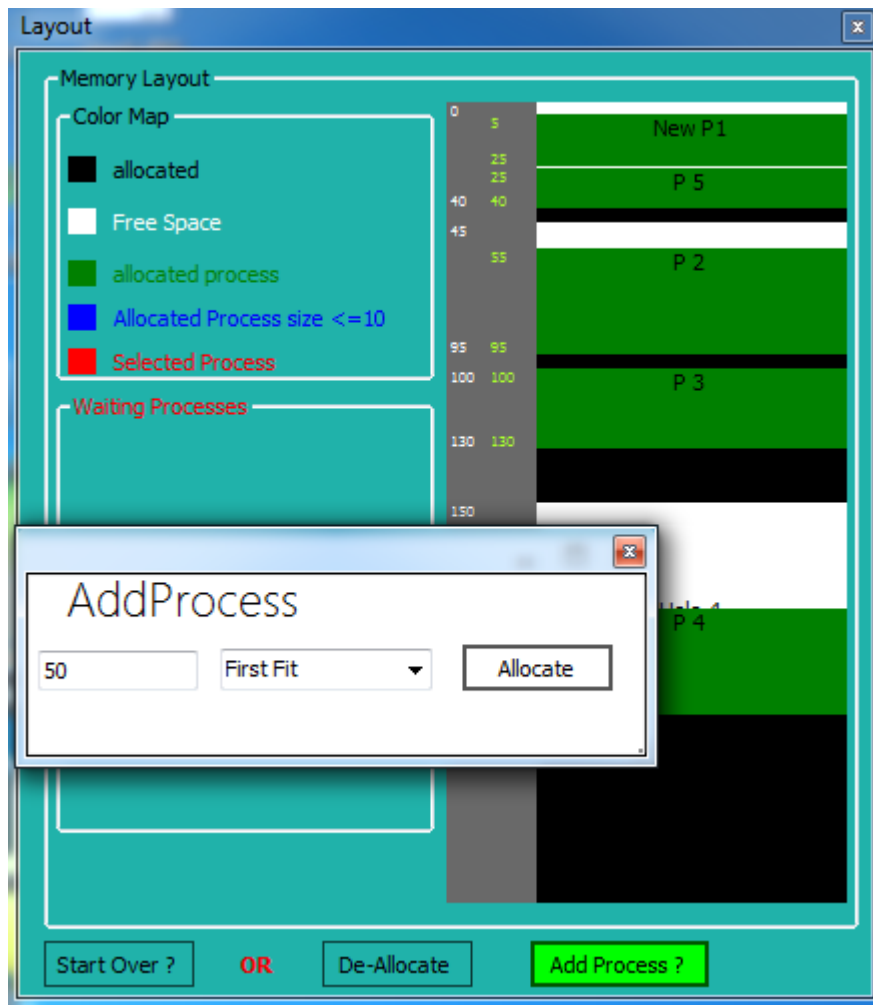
Layout

Memory Layout

Color Map

allocated

Free Space

allocated process

Allocated Process size <=10

Selected Process

Waiting Processes

0
5
New P1
25
25
P 5
40 40
45
55
P 2
95 95
100 100
P 3
130 130
150
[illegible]
P 4

AddProcess

50

First Fit

Allocate

Start Over ?

OR

De-Allocate

Add Process ?